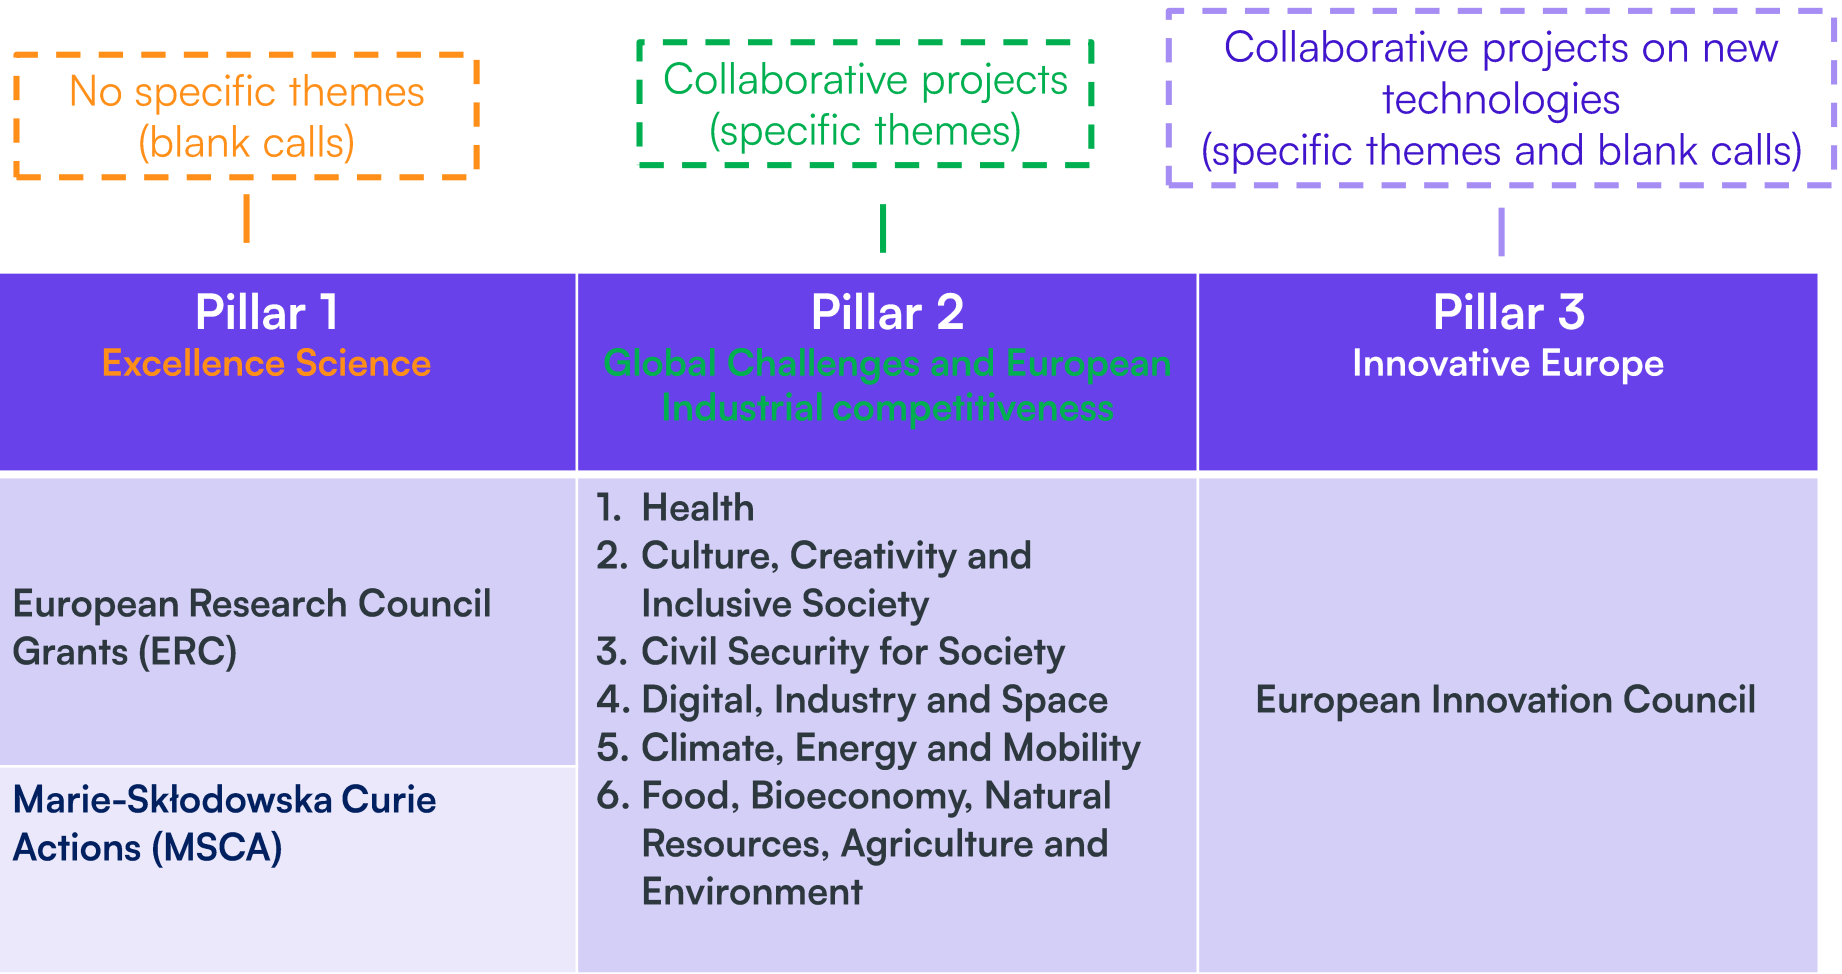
No specific themes (blank calls)

Collaborative projects (specific themes)

Collaborative projects on new technologies (specific themes and blank calls)

| Pillar 1 Excellence Science | Pillar 2 Global Challenges and European Industrial competitiveness | Pillar 3 Innovative Europe |
|---|---|---|
| European Research Council Grants (ERC) | 1. Health 2. Culture, Creativity and Inclusive Society 3. Civil Security for Society 4. Digital, Industry and Space 5. Climate, Energy and Mobility 6. Food, Bioeconomy, Natural Resources, Agriculture and Environment | European Innovation Council |
| Marie-Skłodowska Curie Actions (MSCA) | | |